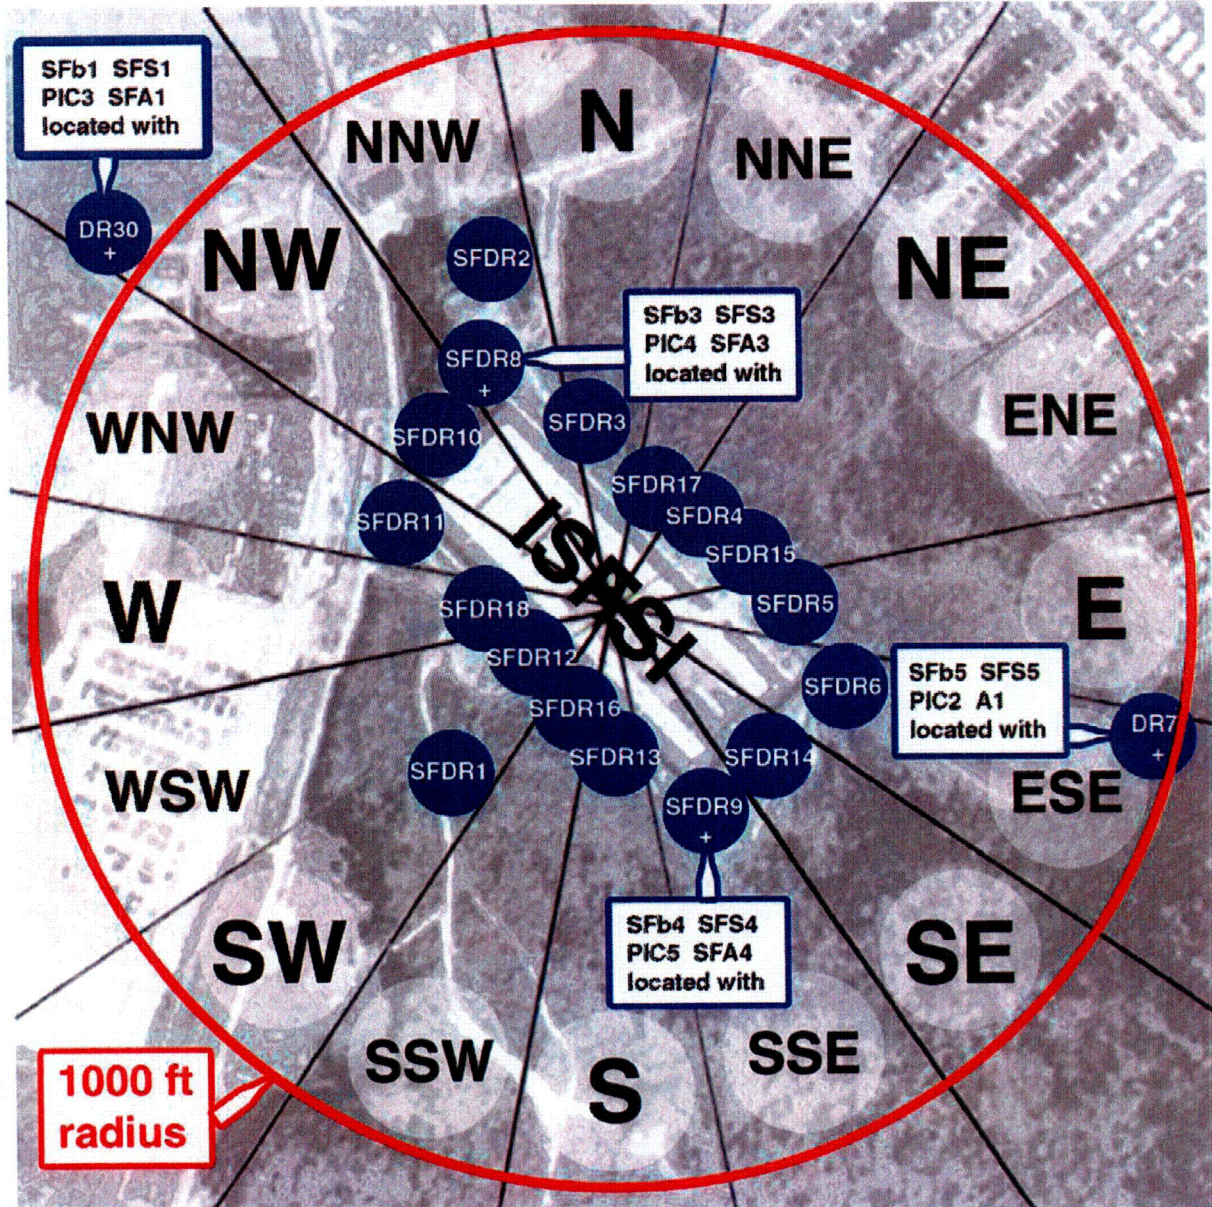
SFb1 SFS1
PIC3 SFA1
located with

DR30
+

NNW

N

NNE

NW

SFDR2

NE

SFDR8
+

SFb3 SFS3
PIC4 SFA3
located with

WNW

SFDR10

SFDR3

ENE

SFDR17

SFDR4

SFDR11

ISFSI

SFDR15

W

SFDR18

SFDR5

E

SFDR12

SFDR6

SFb5 SFS5
PIC2 A1
located with

DR7
+

SFDR16

WSW

SFDR1

SFDR13

SFDR14

ESE

SFDR9
+

SFb4 SFS4
PIC5 SFA4
located with

SW

SE

SSW

S

SSE

1000 ft
radius